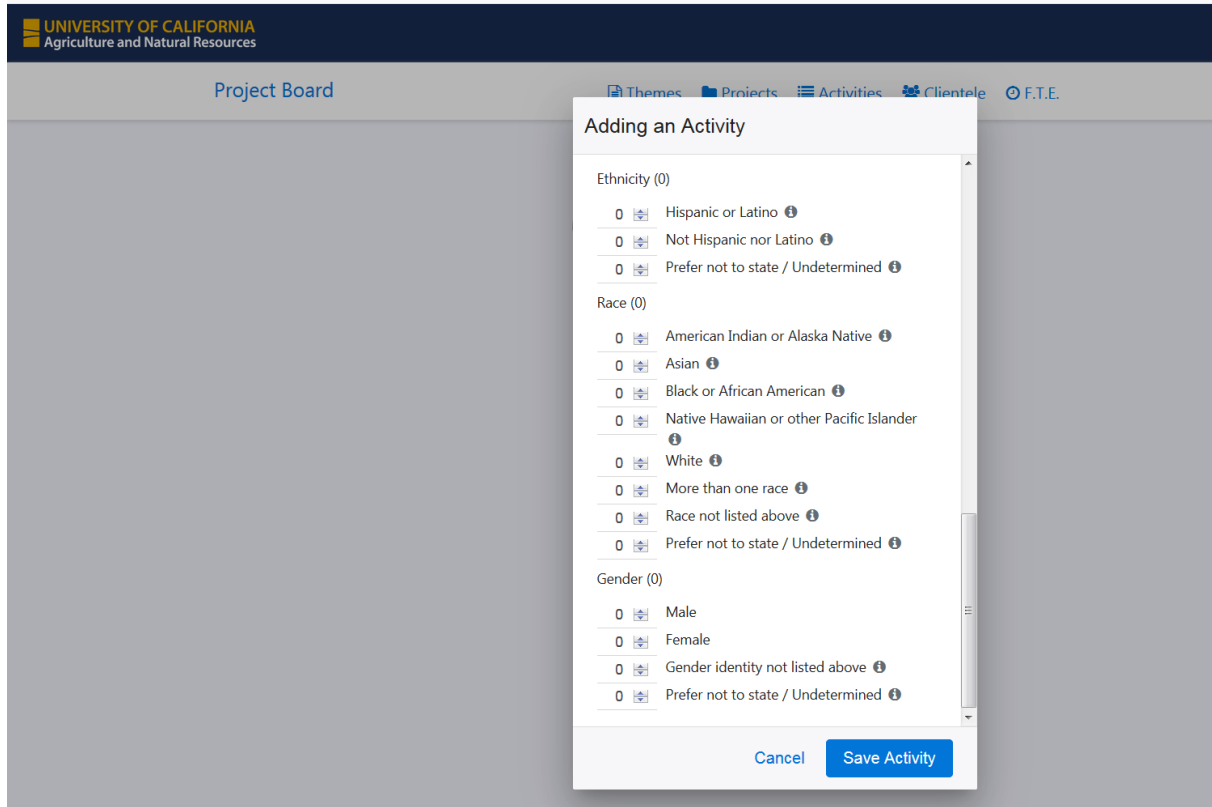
UNIVERSITY OF CALIFORNIA
Agriculture and Natural Resources

Project Board

Themes Projects Activities Clientele F.T.E.

Adding an Activity

Ethnicity (0)

0 Hispanic or Latino
0 Not Hispanic nor Latino
0 Prefer not to state / Undetermined

Race (0)

0 American Indian or Alaska Native
0 Asian
0 Black or African American
0 Native Hawaiian or other Pacific Islander
0 White
0 More than one race
0 Race not listed above
0 Prefer not to state / Undetermined

Gender (0)

0 Male
0 Female
0 Gender identity not listed above
0 Prefer not to state / Undetermined

Cancel Save Activity